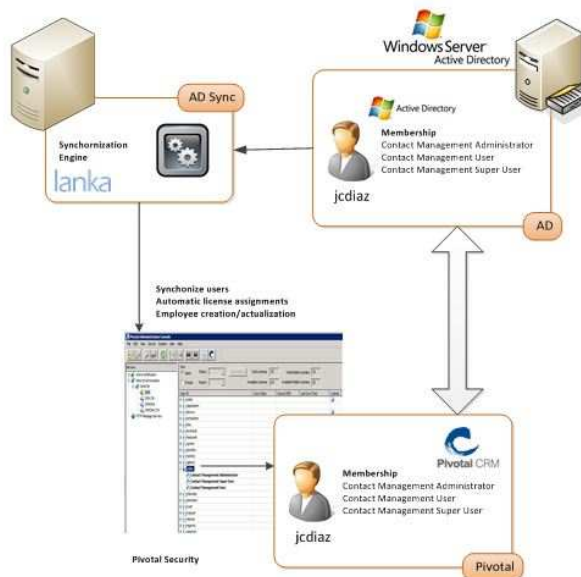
Windows Server
Active Directory

AD Sync

Synchronization Engine
lanka

Active Directory
Membership
Contact Management Administrator
Contact Management User
Contact Management Super User

jcdiaz

AD

Synchronize users
Automatic license assignments
Employee creation/actualization

Pivotal CRM
Membership
Contact Management Administrator
Contact Management User
Contact Management Super User

jcdiaz

Pivotal Security

Pivotal